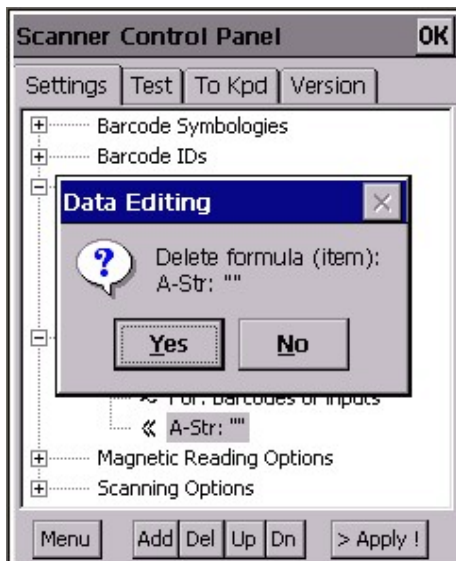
Scanner Control Panel OK

Settings | Test | To Kpd | Version

Barcode Symbologies
Barcode IDs

Data Editing

Delete formula (item):
A-Str: ""

Yes No

For: Barcodes or inputs
A-Str: ""
Magnetic Reading Options
Scanning Options

Menu | Add | Del | Up | Dn | > Apply !